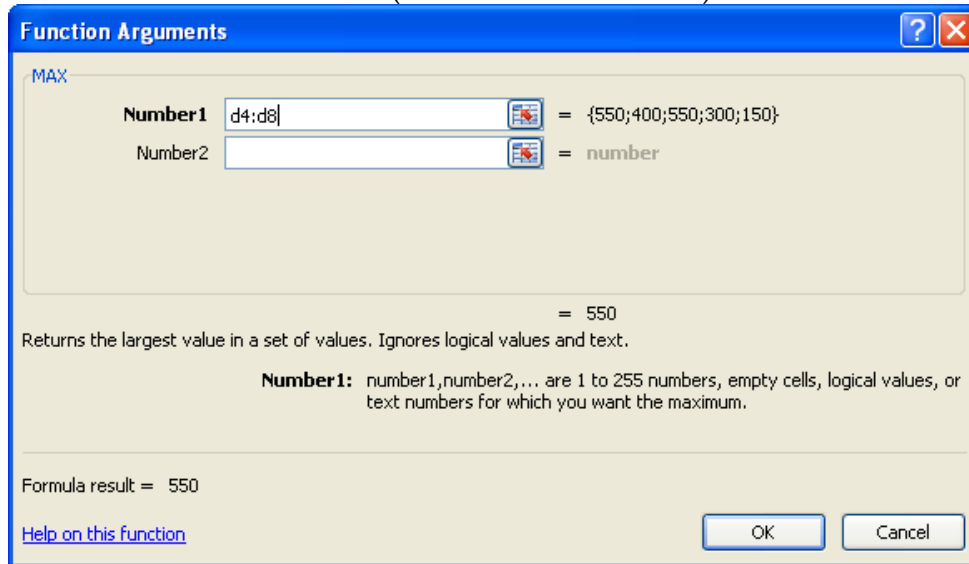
Function Arguments

MAX

Number1 d4:d8 = {550;400;550;300;150}

Number2 = number

= 550

Returns the largest value in a set of values. Ignores logical values and text.

Number1: number1,number2,... are 1 to 255 numbers, empty cells, logical values, or text numbers for which you want the maximum.

Formula result = 550

Help on this function

OK

Cancel